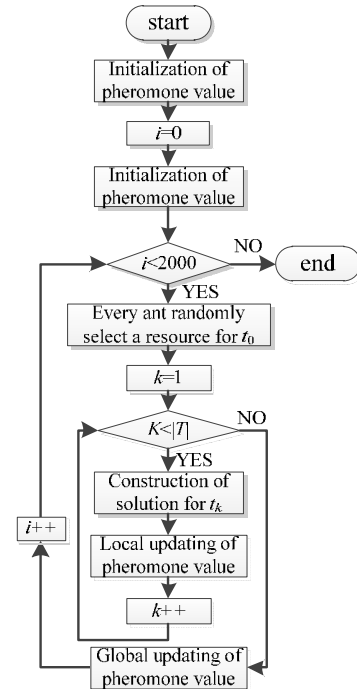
start

Initialization of pheromone value

$i=0$

Initialization of pheromone value

$i<2000$

NO

end

YES

Every ant randomly select a resource for $t_0$

$k=1$

$K<|T|$

NO

YES

Construction of solution for $t_k$

Local updating of pheromone value

$k$++

$i$++

Global updating of pheromone value